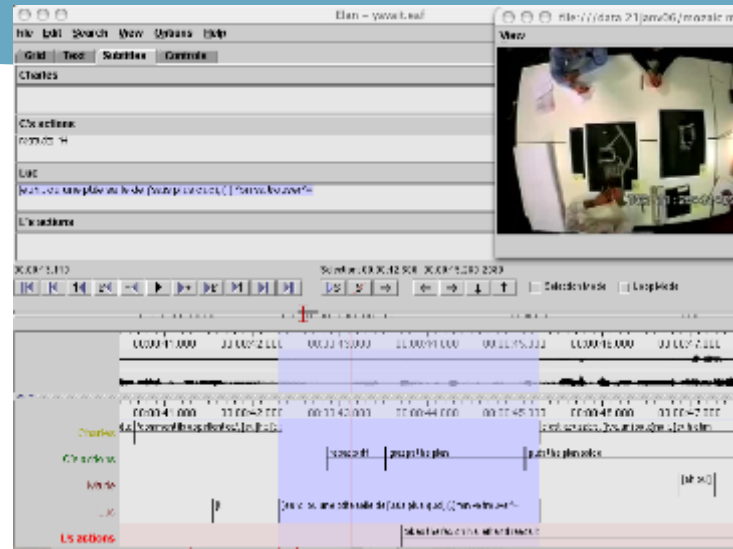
Elan – ywwt.eaf
File Edit Search View Options Help
Grid Text Subtitles Controls
Charles
C's actions
Luc
L's actions
file:///data21jan06/mosaic
View
Selection: 00:00:42.900 00:00:45.280
Selection Mode
Loop Mode
00:00:41.000
00:00:42.000
00:00:43.000
00:00:44.000
00:00:45.000
00:00:46.000
00:00:47.000
00:00:41.000
00:00:42.000
00:00:43.000
00:00:44.000
00:00:45.000
00:00:46.000
00:00:47.000
Charles
C's actions
Marde
Luc
L's actions
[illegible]